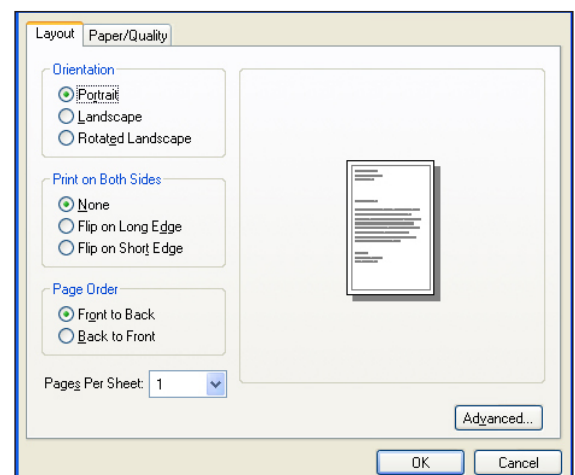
Layout | Paper/Quality

Orientation
Portrait
Landscape
Rotated Landscape

Print on Both Sides
None
Flip on Long Edge
Flip on Short Edge

Page Order
Front to Back
Back to Front

Pages Per Sheet: 1

Advanced...

OK
Cancel